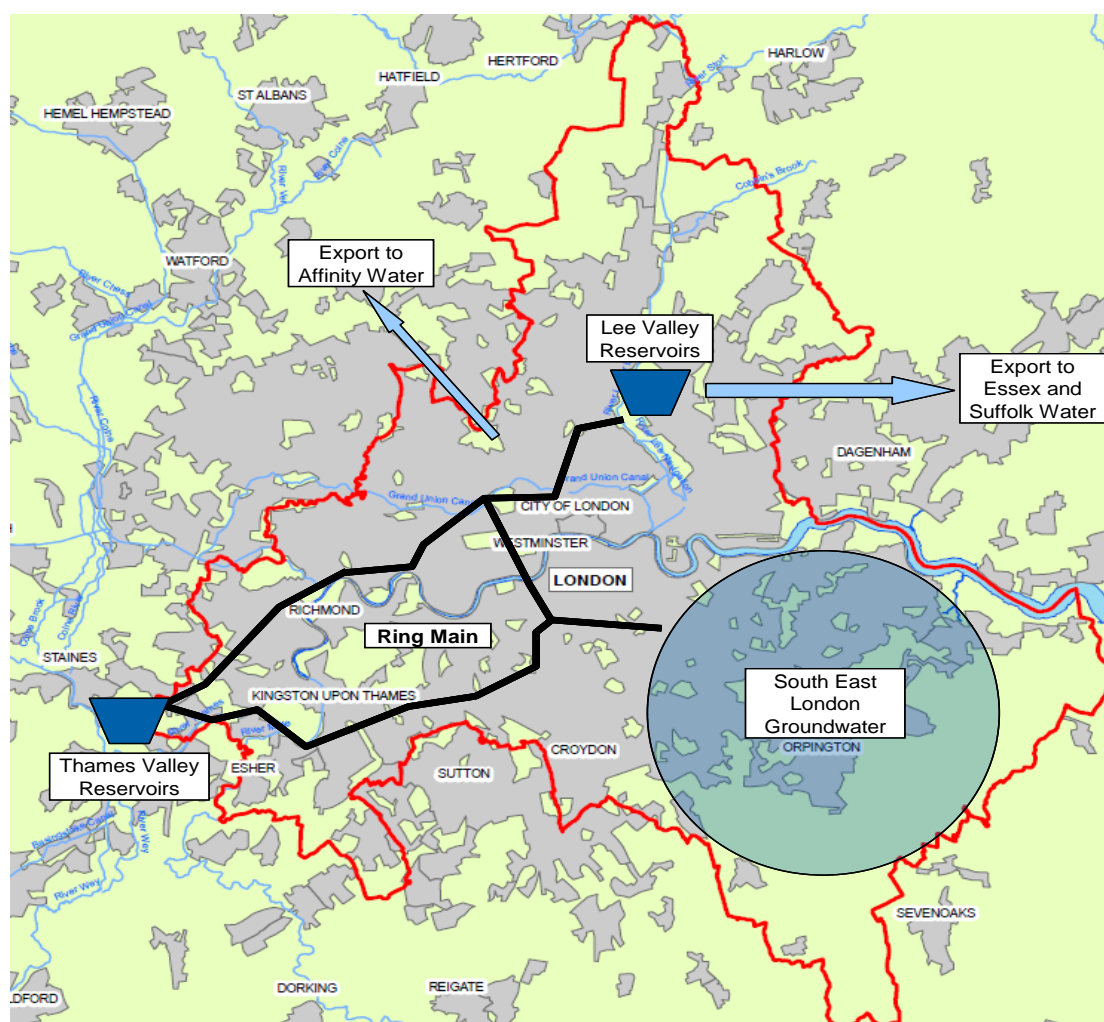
HARLOW
HERTFORD
HATFIELD
ST ALBANS
HEMEL HEMPSTEAD
River Stort
Cobbin's Brook
River Lea
River Colne
River Ver
WATFORD
Export to Affinity Water
River Chess
Grand Union Canal
River Colne
Lee Valley Reservoirs
Export to Essex and Suffolk Water
DAGENHAM
Grand Union Canal
CITY OF LONDON
WESTMINSTER
LONDON
RICHMOND
Ring Main
STAINES
KINGSTON UPON THAMES
South East London Groundwater
ORPINGTON
CROYDON
Thames Valley Reservoirs
ESHER
SUTTON
River Mole
River Wey
Basingstoke Canal
River Wey
SEVENOAKS
DORKING
REIGATE
LDFORD